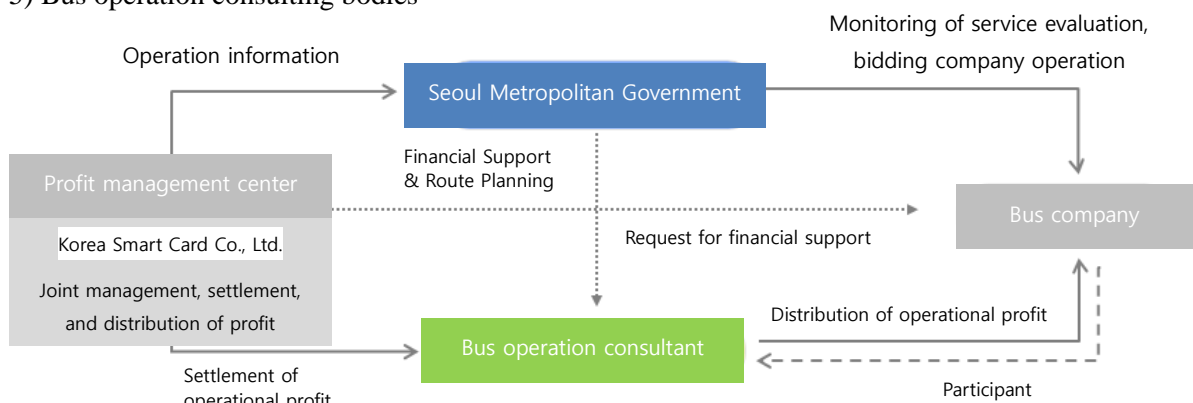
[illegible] Bus operation consulting bodies

Operation information

Seoul Metropolitan Government

Monitoring of service evaluation, bidding company operation

Profit management center

Korea Smart Card Co., Ltd.

Joint management, settlement, and distribution of profit

Financial Support & Route Planning

Bus company

Request for financial support

Distribution of operational profit

Bus operation consultant

Settlement of operational profit

Participant